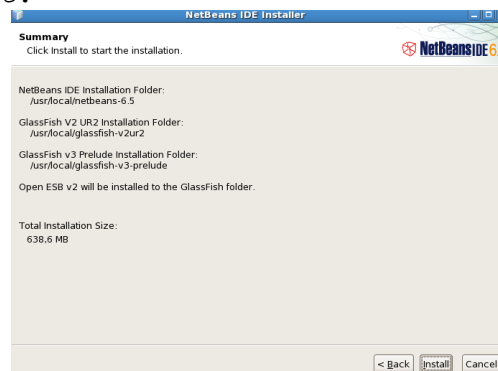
NetBeans IDE Installer

Summary
Click Install to start the installation.

NetBeans IDE 6

NetBeans IDE Installation Folder:
/usr/local/netbeans-6.5

GlassFish V2 UR2 Installation Folder:
/usr/local/glassfish-v2ur2

GlassFish v3 Prelude Installation Folder:
/usr/local/glassfish-v3-prelude

Open ESB v2 will be installed to the GlassFish folder.

Total Installation Size:
638,6 MB

< Back Install Cancel